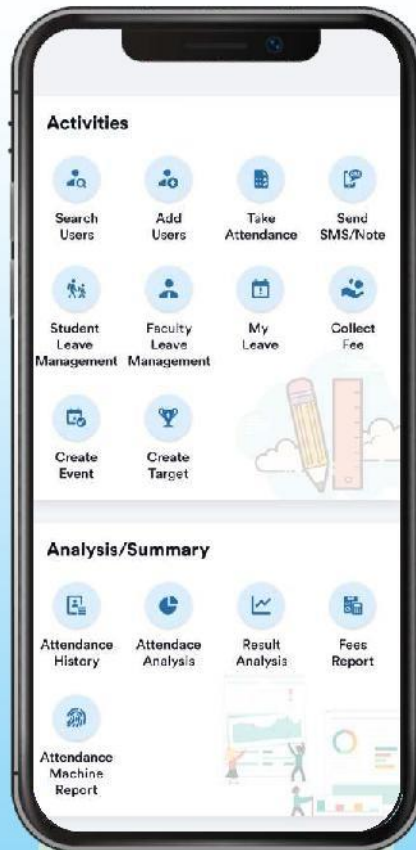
Activities

Search Users

Add Users

Take Attendance

Send SMS/Note

Student Leave Management

Faculty Leave Management

My Leave

Collect Fee

Create Event

Create Target

Analysis/Summary

Attendance History

Attendace Analysis

Result Analysis

Fees Report

Attendance Machine Report